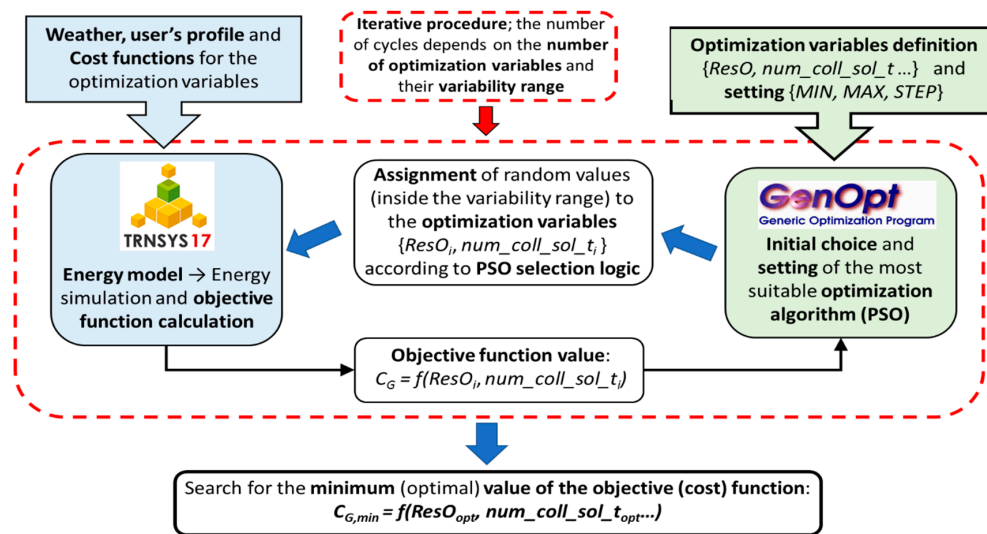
Weather, user's profile and Cost functions for the optimization variables

Iterative procedure; the number of cycles depends on the number of optimization variables and their variability range

Optimization variables definition {ResO, num_coll_sol_t ...} and setting {MIN, MAX, STEP}

TRNSYS 17

Energy model → Energy simulation and objective function calculation

Assignment of random values (inside the variability range) to the optimization variables {$ResO_i$, $num\_coll\_sol\_t_i$} according to PSO selection logic

GenOpt
Generic Optimization Program

Initial choice and setting of the most suitable optimization algorithm (PSO)

Objective function value:
$C_G = f(ResO_i, num\_coll\_sol\_t_i)$

Search for the minimum (optimal) value of the objective (cost) function:
$C_{G,min} = f(ResO_{opt}, num\_coll\_sol\_t_{opt}...)$